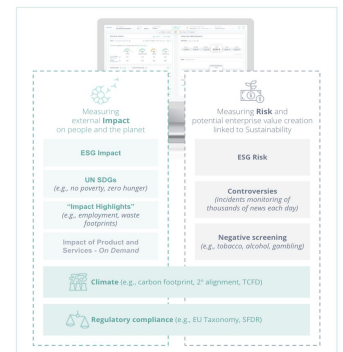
Measuring external **Impact** on people and the planet

ESG Impact

UN SDGs
(e.g., no poverty, zero hunger)

"Impact Highlights"
(e.g., employment, waste footprints)

Impact of Product and Services - On Demand

Measuring **Risk** and potential enterprise value creation linked to Sustainability

ESG Risk

Controversies
(incidents monitoring of thousands of news each day)

Negative screening
(e.g., tobacco, alcohol, gambling)

Climate (e.g., carbon footprint, 2° alignment, TCFD)

Regulatory compliance (e.g., EU Taxonomy, SFDR)